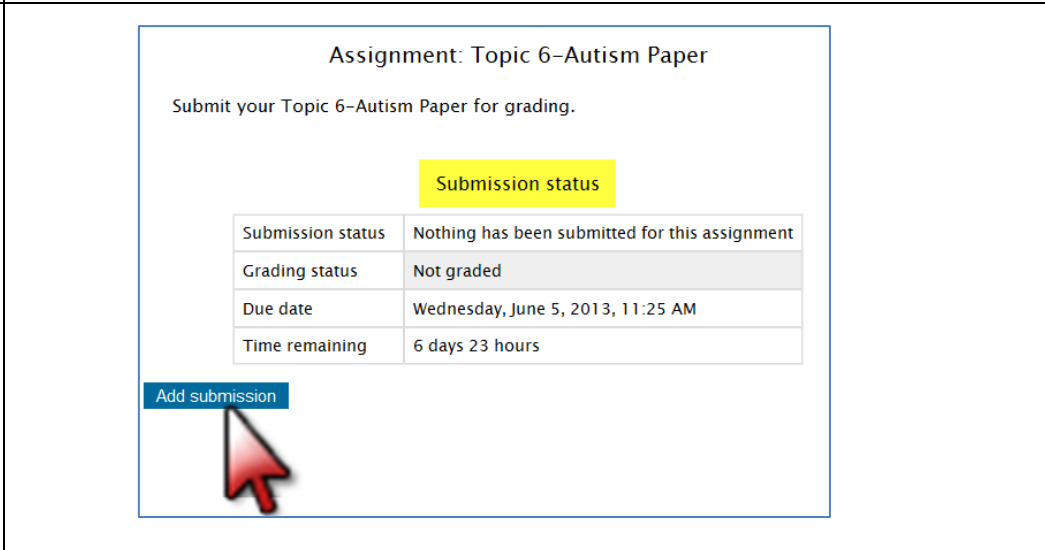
Assignment: Topic 6-Autism Paper

Submit your Topic 6-Autism Paper for grading.

Submission status

| Submission status | Nothing has been submitted for this assignment |
|---|---|
| Grading status | Not graded |
| Due date | Wednesday, June 5, 2013, 11:25 AM |
| Time remaining | 6 days 23 hours |

Add submission